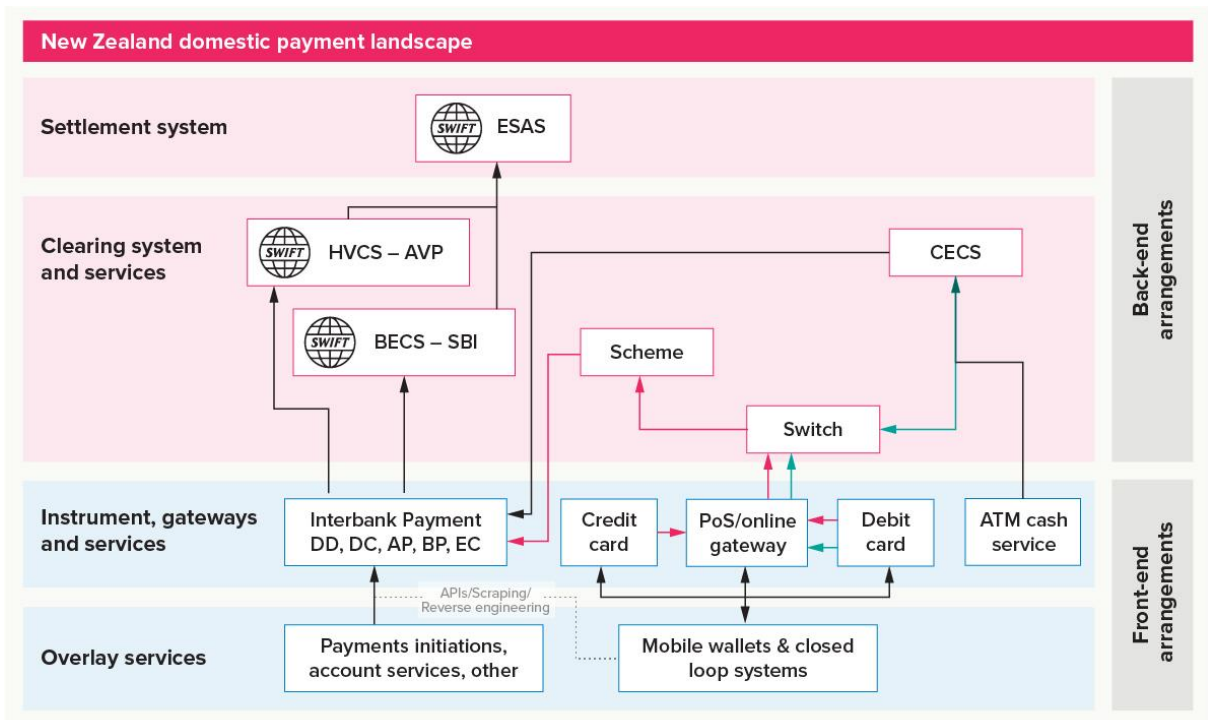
New Zealand domestic payment landscape

Settlement system

SWIFT ESAS

Clearing system and services

SWIFT HVCS – AVP

CECS

SWIFT BECS – SBI

Scheme

Switch

Back-end arrangements

Instrument, gateways and services

Interbank Payment DD, DC, AP, BP, EC

Credit card

PoS/online gateway

Debit card

ATM cash service

APIs/Scraping/ Reverse engineering

Overlay services

Payments initiations, account services, other

Mobile wallets & closed loop systems

Front-end arrangements